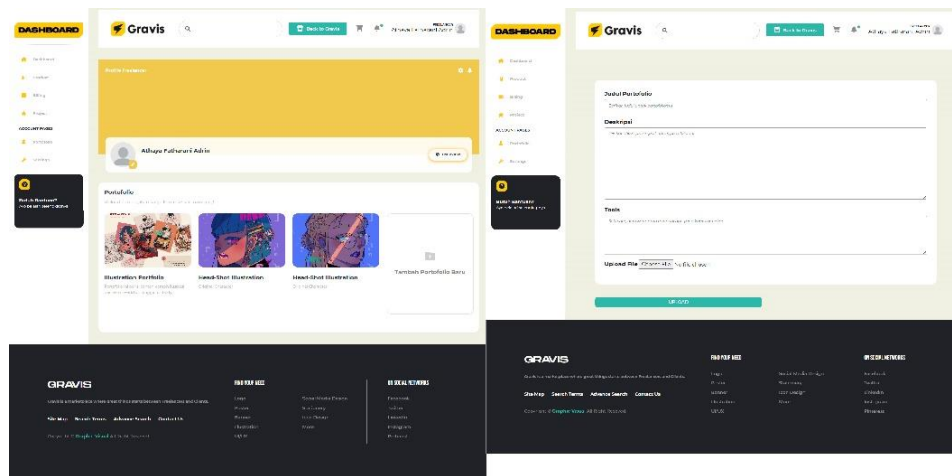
DASHBOARD

Dashboard
Product
Billing
Project
ACCOUNT PAGES
Portofolio
Settings

Butuh Bantuan?
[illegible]

Gravis
Back to Gravis
Athaya Fathurani Adris

Profile Customer

Athaya Fathurani Adris
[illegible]

Portofolio
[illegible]

Illustration Portfolio
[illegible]

Head-Shot Illustration
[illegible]

Head-Shot Illustration
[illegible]

Tambah Portofolio Baru

GRAVIS
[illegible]
Site Map Search Terms Advance Search Contact Us
Copyright © Graphic Visual All Right Reserved

FIND YOUR NEED
Logo
Poster
Banner
Illustration
UI/UX
Social Media Design
Packaging
Food Design
More

OUR SOCIAL NETWORKS
Facebook
Twitter
Linkedin
Instagram
Pinterest

DASHBOARD

Dashboard
Product
Billing
Project
ACCOUNT PAGES
Portofolio
Settings

Butuh Bantuan?
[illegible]

Gravis
Back to Gravis
Athaya Fathurani Adris

Judul Portofolio
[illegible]
Deskripsi
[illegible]
Tools
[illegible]
Upload File Choose File No file chosen

UPLOAD

GRAVIS
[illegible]
Site Map Search Terms Advance Search Contact Us
Copyright © Graphic Visual All Right Reserved

FIND YOUR NEED
Logo
Poster
Banner
Illustration
UI/UX
Social Media Design
Packaging
Food Design
More

OUR SOCIAL NETWORKS
Facebook
Twitter
Linkedin
Instagram
Pinterest